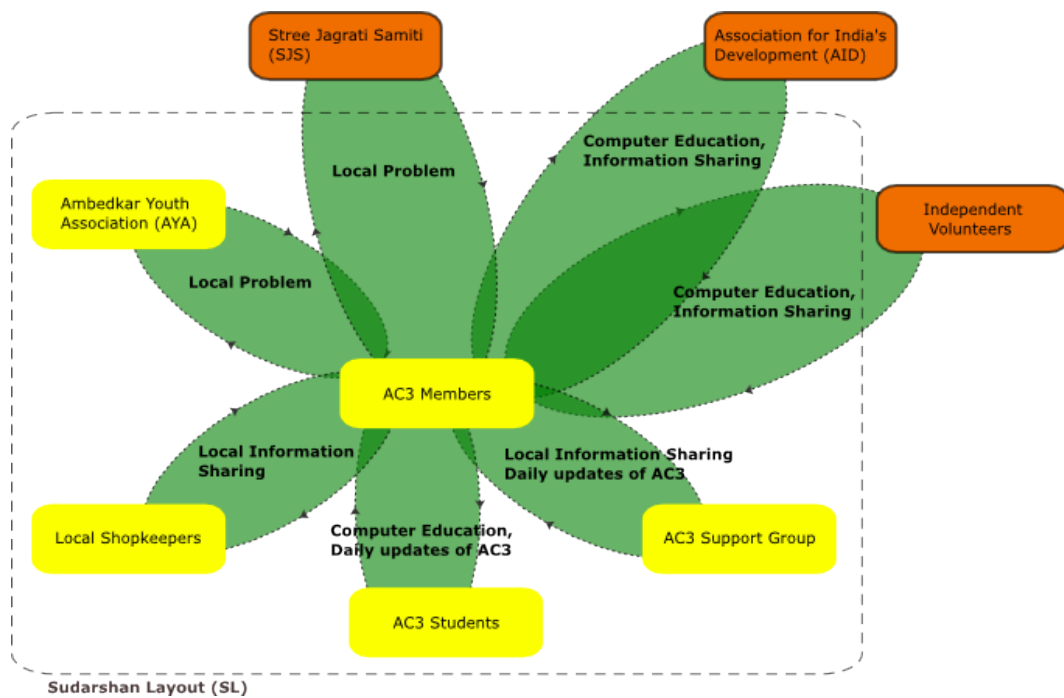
Stree Jagrati Samiti (SJS)

Association for India's Development (AID)

Local Problem

Computer Education, Information Sharing

Ambedkar Youth Association (AYA)

Independent Volunteers

Local Problem

Computer Education, Information Sharing

AC3 Members

Local Information Sharing

Local Information Sharing Daily updates of AC3

Local Shopkeepers

Computer Education, Daily updates of AC3

AC3 Support Group

AC3 Students

Sudarshan Layout (SL)